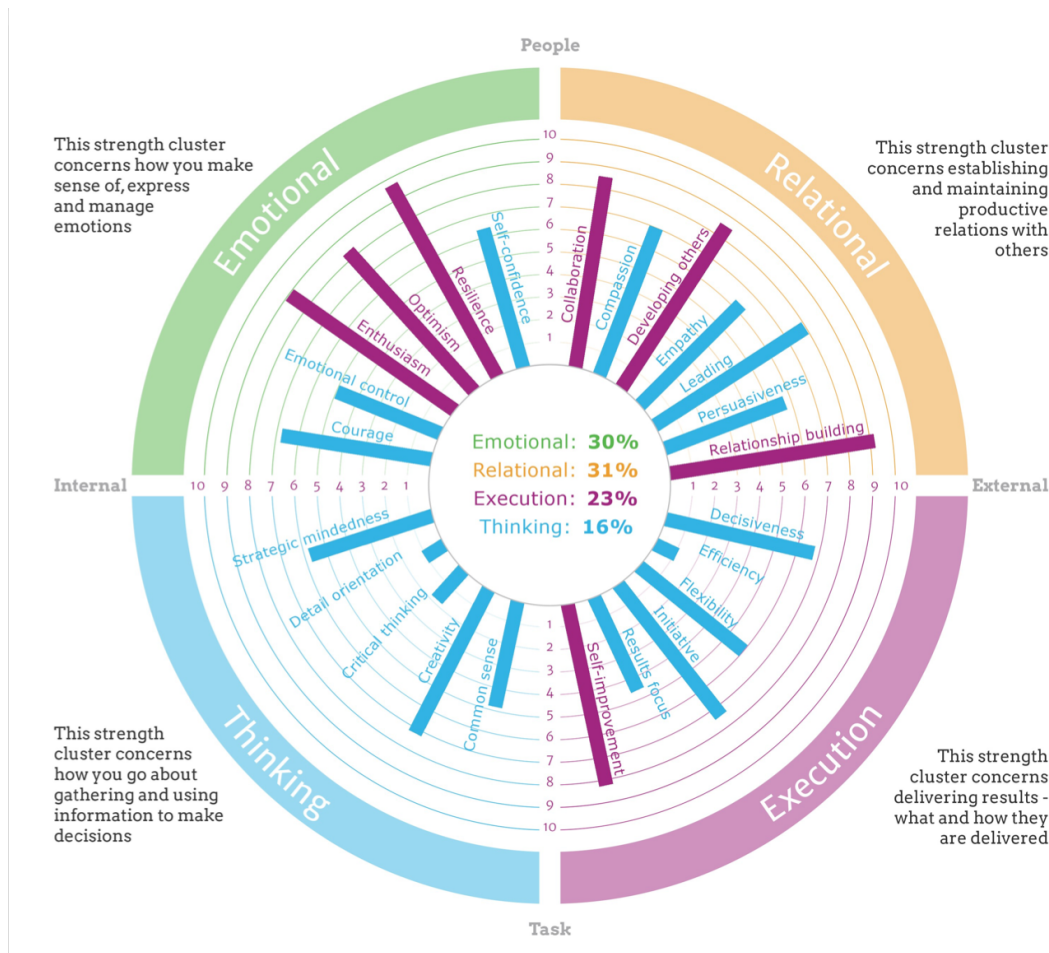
People

This strength cluster concerns how you make sense of, express and manage emotions

Emotional

Relational

This strength cluster concerns establishing and maintaining productive relations with others

10
9
8
7
6
5
4
3
2
1

Self-confidence
Resilience
Optimism
Enthusiasm
Emotional control
Courage

Collaboration
Compassion
Developing others
Empathy
Leading
Persuasiveness
Relationship building

Emotional: 30%
Relational: 31%
Execution: 23%
Thinking: 16%

Internal

10 9 8 7 6 5 4 3 2 1

1 2 3 4 5 6 7 8 9 10

External

Strategic mindedness
Detail orientation
Critical thinking
Creativity
Common sense

Self-improvement
Results focus
Initiative
Flexibility
Efficiency
Decisiveness

1
2
3
4
5
6
7
8
9
10

This strength cluster concerns how you go about gathering and using information to make decisions

Thinking

Execution

This strength cluster concerns delivering results - what and how they are delivered

Task